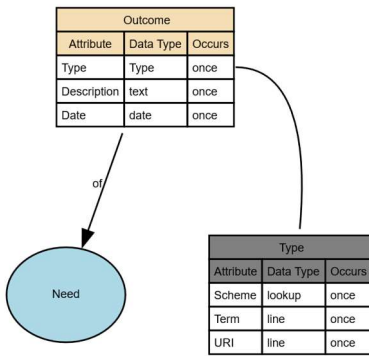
Outcome

| Attribute | Data Type | Occurs |
|---|---|---|
| Type | Type | once |
| Description | text | once |
| Date | date | once |

of

Need

Type

| Attribute | Data Type | Occurs |
|---|---|---|
| Scheme | lookup | once |
| Term | line | once |
| URI | line | once |